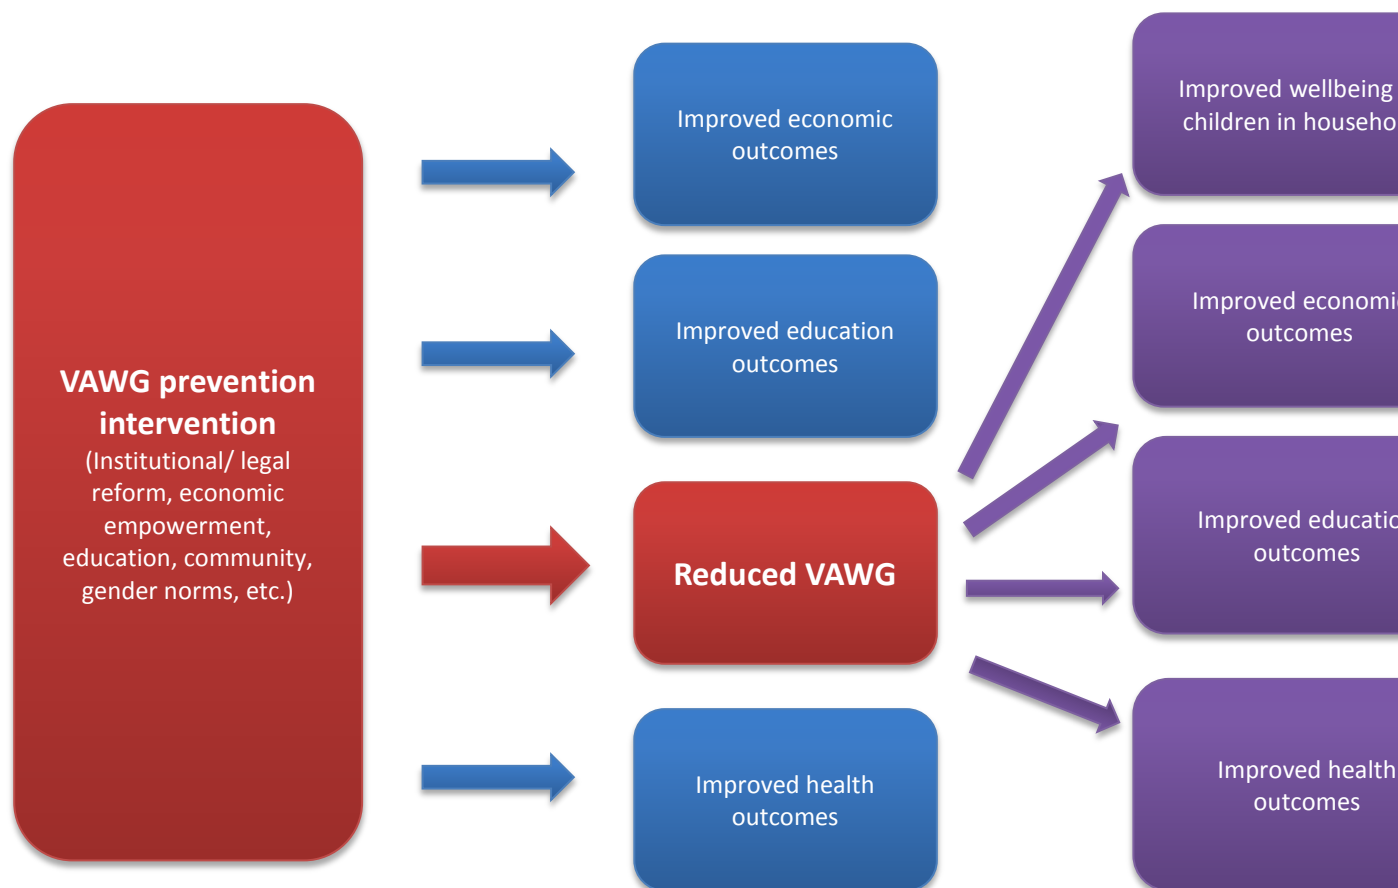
VAWG prevention intervention
(Institutional/ legal reform, economic empowerment, education, community, gender norms, etc.)

Improved economic outcomes

Improved education outcomes

Reduced VAWG

Improved health outcomes

Improved wellbeing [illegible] children in househo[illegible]

Improved economi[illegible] outcomes

Improved educatio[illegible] outcomes

Improved health outcomes